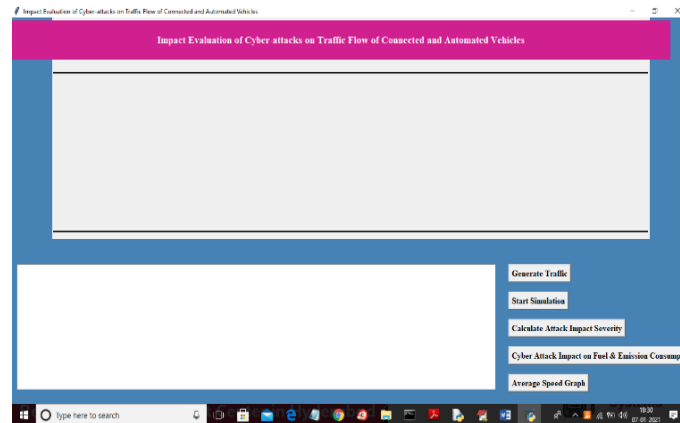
Impact Evaluation of Cyber-attacks on Traffic Flow of Connected and Automated Vehicles

Impact Evaluation of Cyber attacks on Traffic Flow of Connected and Automated Vehicles

Generate Traffic

Start Simulation

Calculate Attack Impact Severity

Cyber Attack Impact on Fuel & Emission Consump

Average Speed Graph

Type here to search

18:30
07-01-2021